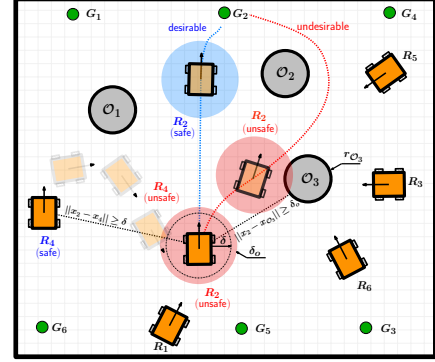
$G_1$

$G_2$

$G_4$

desirable

undesirable

$R_5$

$\mathcal{O}_2$

$\mathcal{O}_1$

$R_2$
(safe)

$R_2$
(unsafe)

$r_{\mathcal{O}_3}$

$\mathcal{O}_3$

$R_3$

$R_4$
(unsafe)

$||x_2 - x_4|| \geq \delta$

$||x_2 - x_{\mathcal{O}}|| \geq \delta_o$

$\delta$

$\delta_o$

$R_4$
(safe)

$R_6$

$R_2$
(unsafe)

$G_6$

$G_5$

$G_3$

$R_1$